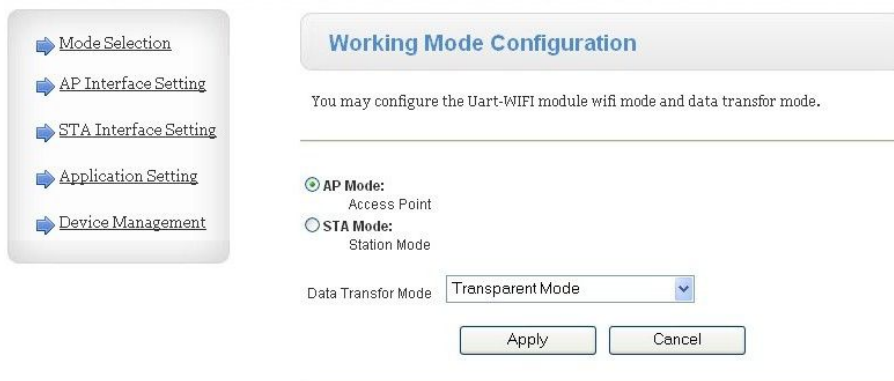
Mode Selection
AP Interface Setting
STA Interface Setting
Application Setting
Device Management

Working Mode Configuration

You may configure the Uart-WIFI module wifi mode and data transfor mode.

AP Mode:
Access Point
STA Mode:
Station Mode

Data Transfor Mode | Transparent Mode

Apply | Cancel